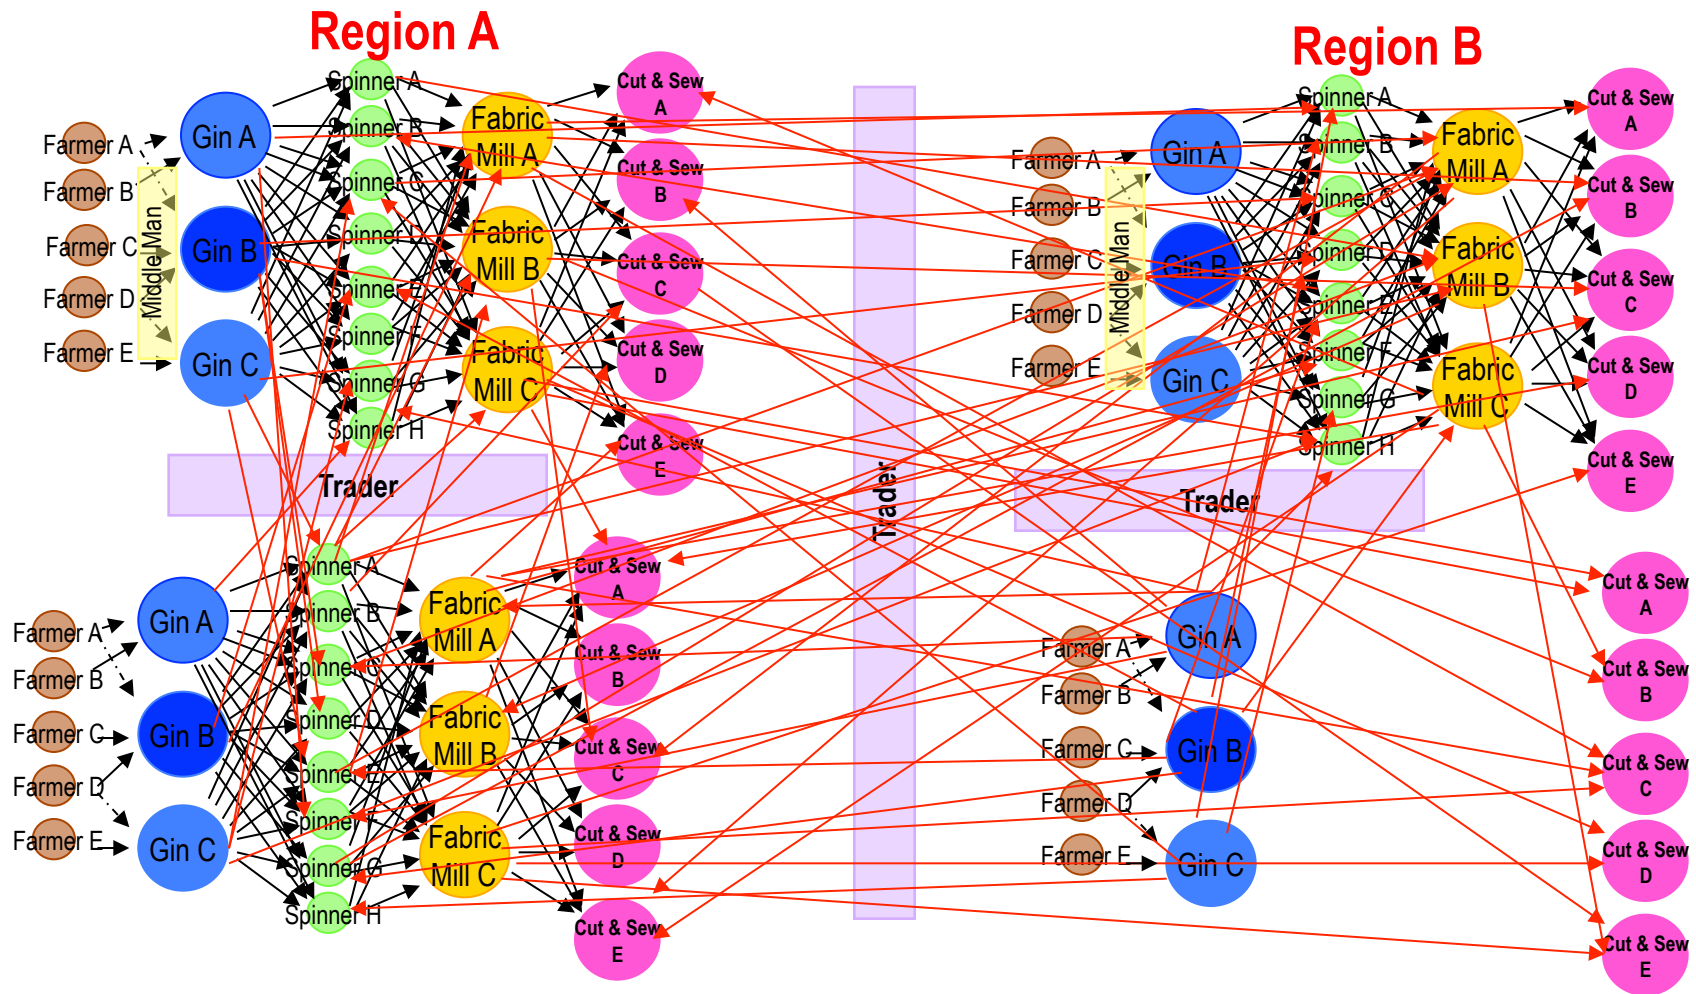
Region A

Region B

Farmer A
Farmer B
Farmer C
Farmer D
Farmer E
Middle Man
Gin A
Gin B
Gin C
Spinner A
Spinner B
Spinner C
Spinner D
Spinner E
Spinner F
Spinner G
Spinner H
Fabric Mill A
Fabric Mill B
Fabric Mill C
Cut & Sew A
Cut & Sew B
Cut & Sew C
Cut & Sew D
Cut & Sew E
Trader

Farmer A
Farmer B
Farmer C
Farmer D
Farmer E
Gin A
Gin B
Gin C
Spinner A
Spinner B
Spinner C
Spinner D
Spinner E
Spinner F
Spinner G
Spinner H
Fabric Mill A
Fabric Mill B
Fabric Mill C
Cut & Sew A
Cut & Sew B
Cut & Sew C
Cut & Sew D
Cut & Sew E

Trader

Farmer A
Farmer B
Farmer C
Farmer D
Farmer E
Middle Man
Gin A
Gin B
Gin C
Spinner A
Spinner B
Spinner C
Spinner D
Spinner E
Spinner F
Spinner G
Spinner H
Fabric Mill A
Fabric Mill B
Fabric Mill C
Cut & Sew A
Cut & Sew B
Cut & Sew C
Cut & Sew D
Cut & Sew E
Trader

Farmer A
Farmer B
Farmer C
Farmer D
Farmer E
Gin A
Gin B
Gin C
Cut & Sew A
Cut & Sew B
Cut & Sew C
Cut & Sew D
Cut & Sew E